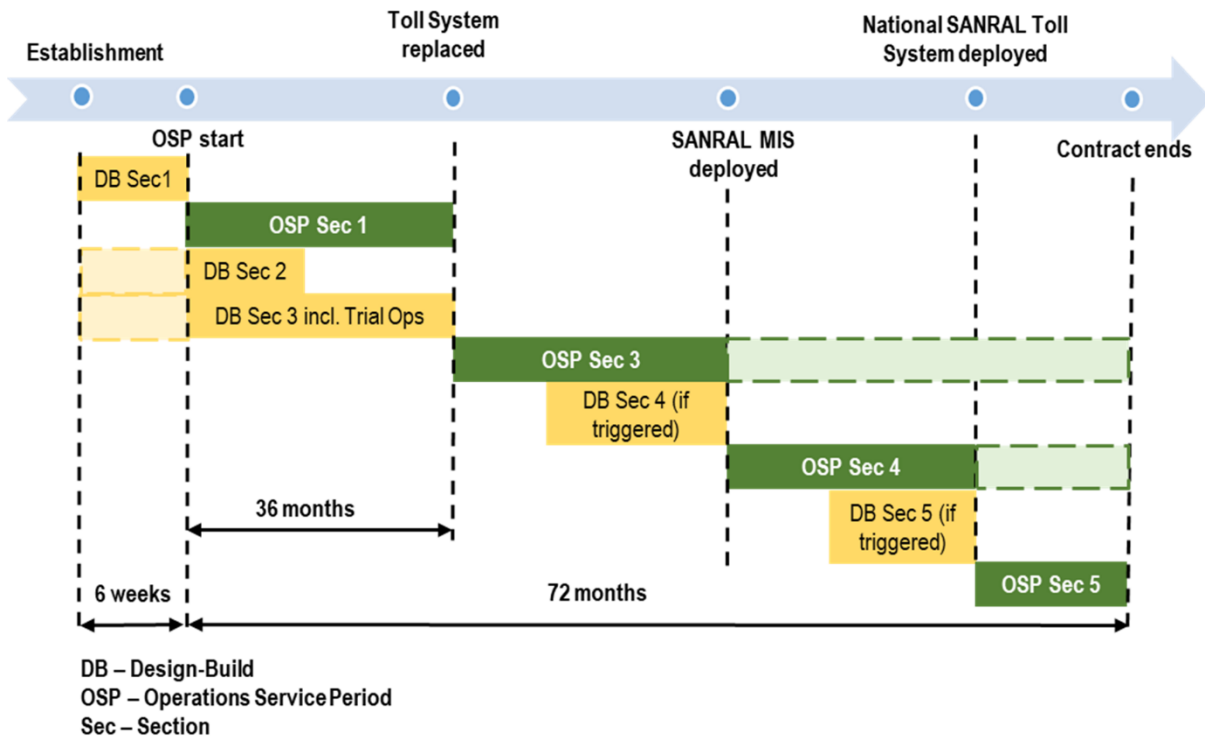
Establishment

Toll System replaced

National SANRAL Toll System deployed

OSP start

SANRAL MIS deployed

Contract ends

DB Sec1

OSP Sec 1

DB Sec 2

DB Sec 3 incl. Trial Ops

OSP Sec 3

DB Sec 4 (if triggered)

OSP Sec 4

DB Sec 5 (if triggered)

OSP Sec 5

36 months

6 weeks

72 months

DB – Design-Build
OSP – Operations Service Period
Sec – Section